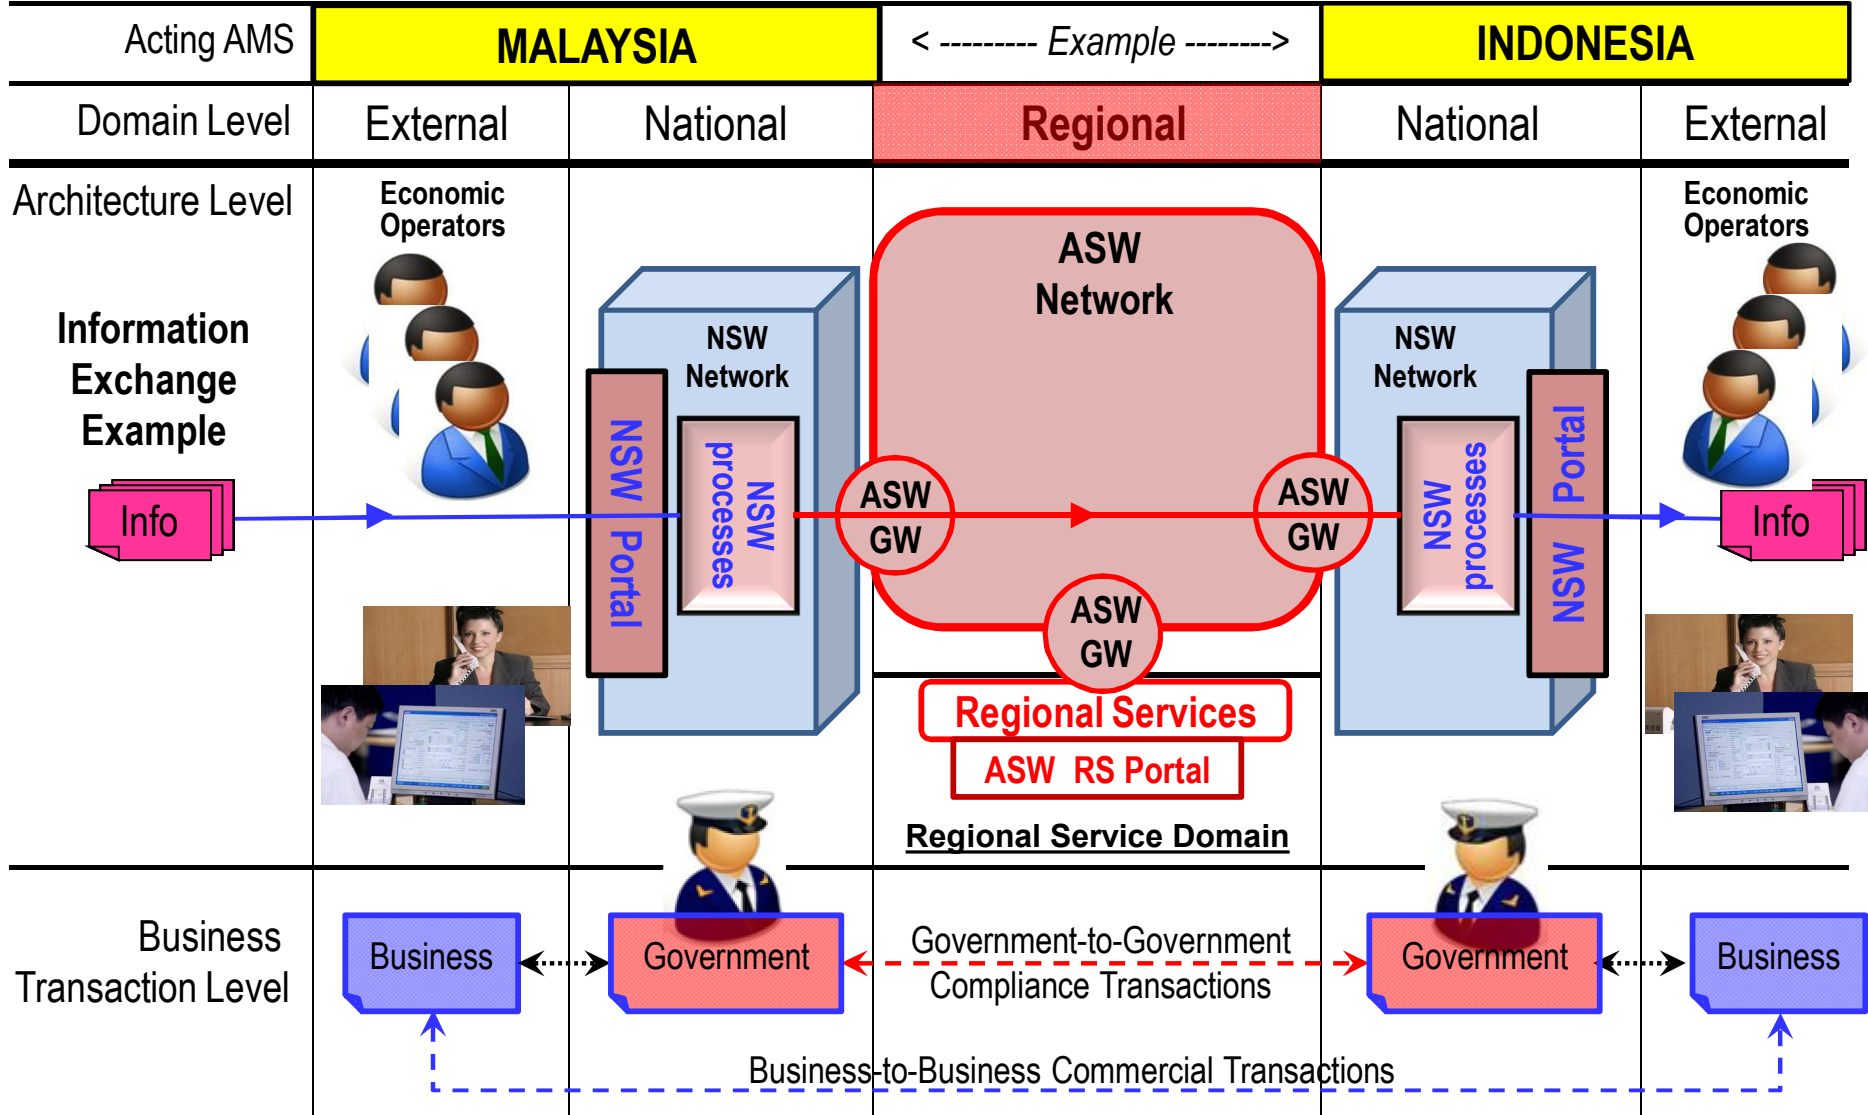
Acting AMS | MALAYSIA | < --------- Example --------> | INDONESIA

Domain Level | External | National | Regional | National | External

Architecture Level

Economic Operators

Information Exchange Example

Info

NSW Network

NSW Portal

NSW processes

ASW Network

ASW GW

ASW GW

ASW GW

Regional Services

ASW RS Portal

Regional Service Domain

NSW Network

NSW processes

NSW Portal

Economic Operators

Info

Business Transaction Level

Business

Government

Government-to-Government Compliance Transactions

Government

Business

Business-to-Business Commercial Transactions